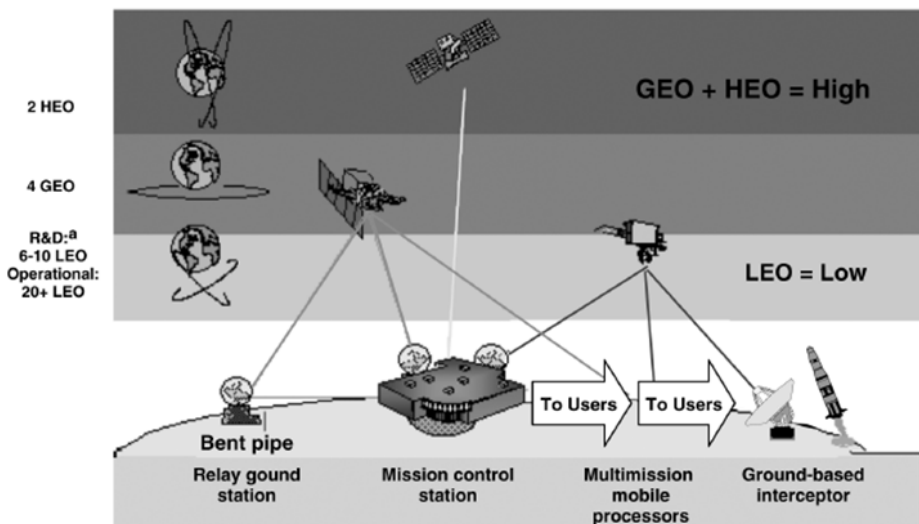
2 HEO

4 GEO

R&D:$^{a}$
6-10 LEO
Operational:
20+ LEO

GEO + HEO = High

LEO = Low

To Users

To Users

Bent pipe

Relay gound station

Mission control station

Multimission mobile processors

Ground-based interceptor